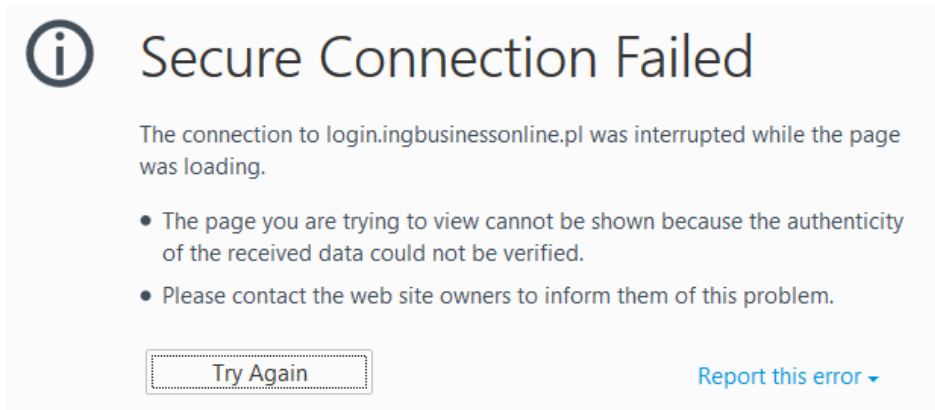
Secure Connection Failed

The connection to login.ingbusinessonline.pl was interrupted while the page was loading.

- The page you are trying to view cannot be shown because the authenticity of the received data could not be verified.
- Please contact the web site owners to inform them of this problem.

Try Again

Report this error